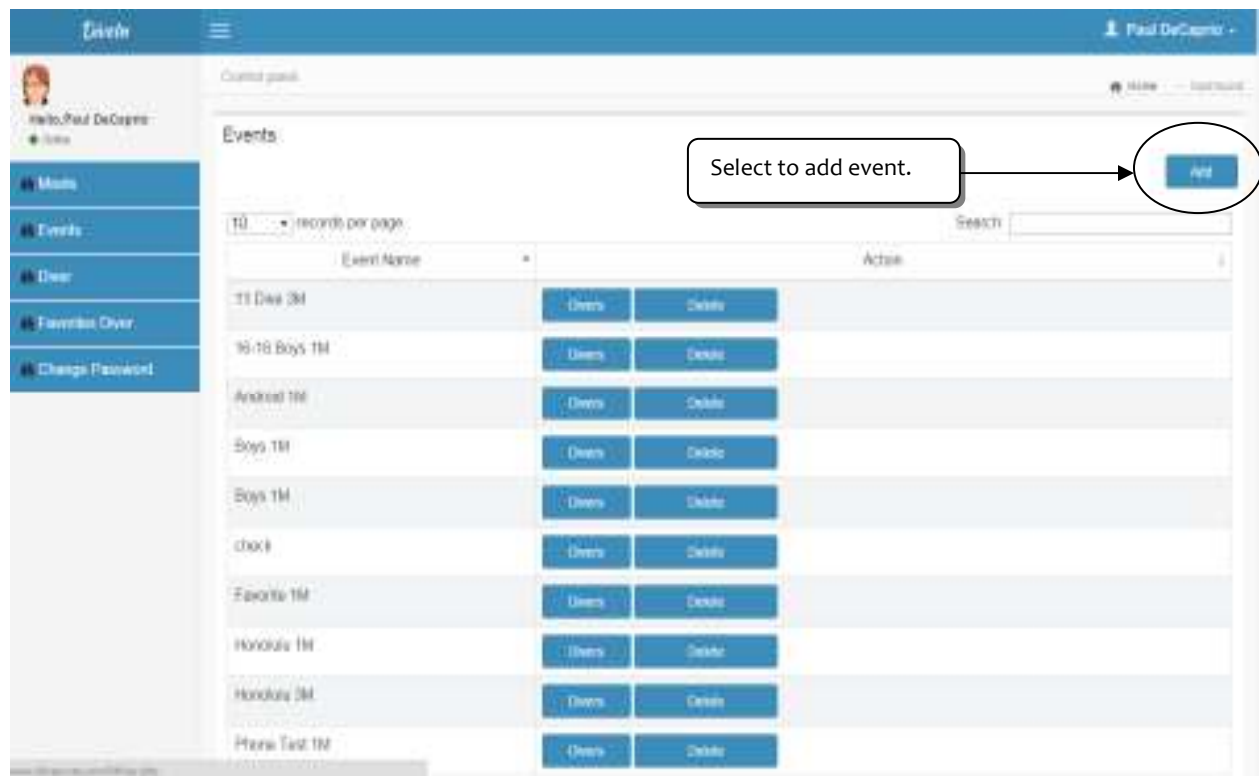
Divelo

Paul DeCaprio

Hello, Paul DeCaprio
Online

Meets
Events
Diver
Favorites Diver
Change Password

Control panel

Home Dashboard

Events

Select to add event.

Add

10 records per page

Search

| Event Name | Action |
|---|---|
| 11 Dive 3M | Divers Delete |
| 16-18 Boys 1M | Divers Delete |
| Android 1M | Divers Delete |
| Boys 1M | Divers Delete |
| Boys 1M | Divers Delete |
| check | Divers Delete |
| Favorite 1M | Divers Delete |
| Honolulu 1M | Divers Delete |
| Honolulu 3M | Divers Delete |
| Phone Test 1M | Divers Delete |

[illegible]